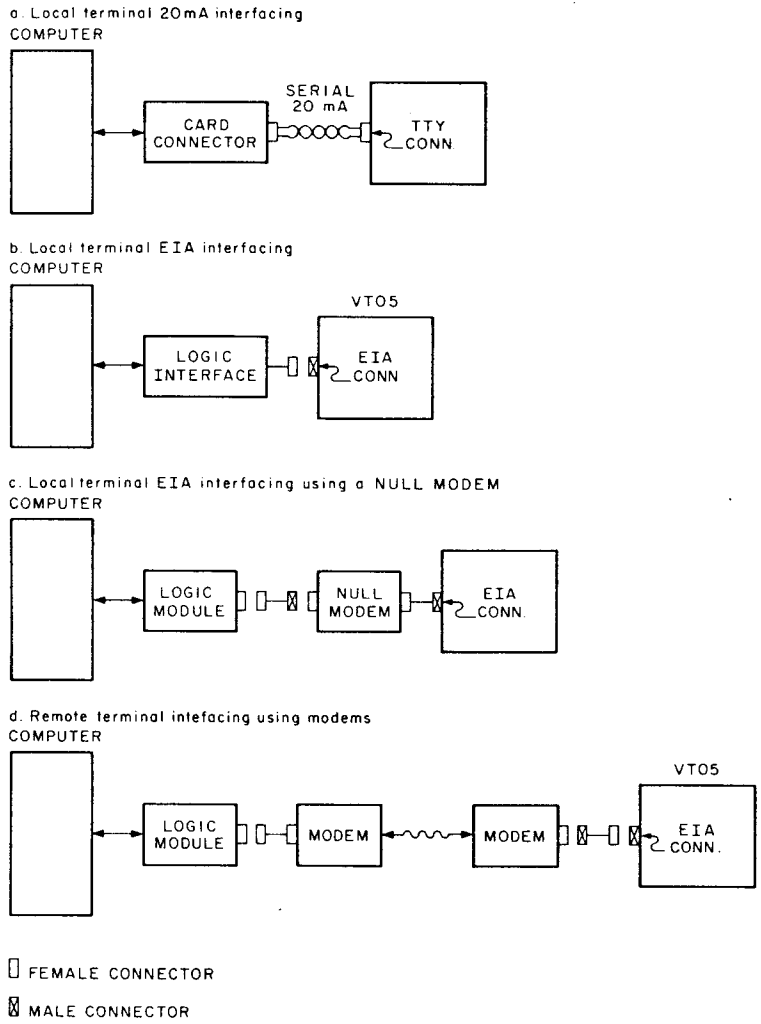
a. Local terminal 20mA interfacing
COMPUTER

CARD CONNECTOR

SERIAL 20 mA

TTY CONN.

b. Local terminal EIA interfacing
COMPUTER

LOGIC INTERFACE

VT05

EIA CONN

c. Local terminal EIA interfacing using a NULL MODEM
COMPUTER

LOGIC MODULE

NULL MODEM

EIA CONN.

d. Remote terminal intefacing using modems
COMPUTER

LOGIC MODULE

MODEM

MODEM

VT05

EIA CONN.

FEMALE CONNECTOR

MALE CONNECTOR